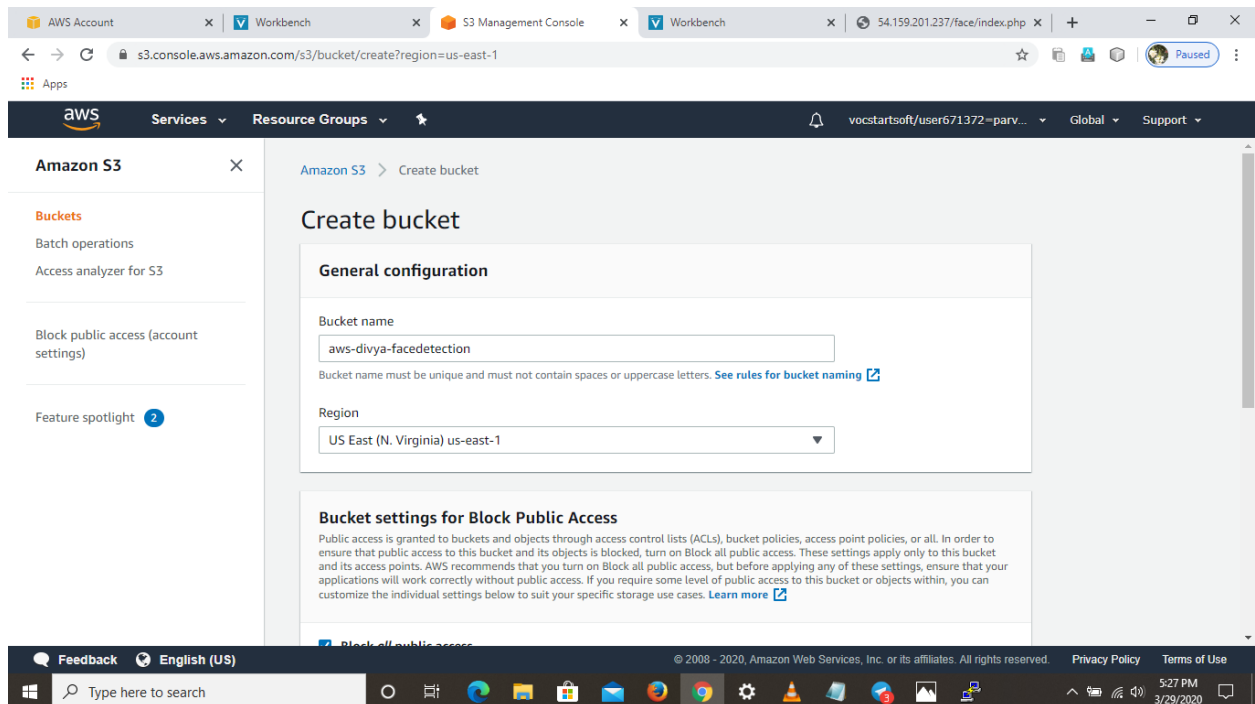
AWS Account
Workbench
S3 Management Console
Workbench
54.159.201.237/face/index.php
s3.console.aws.amazon.com/s3/bucket/create?region=us-east-1
Paused
Apps

aws
Services
Resource Groups
vocstartsoft/user671372=parv...
Global
Support

Amazon S3
Buckets
Batch operations
Access analyzer for S3
Block public access (account settings)
Feature spotlight 2

Amazon S3 > Create bucket

Create bucket

General configuration

Bucket name
aws-divya-facedetection
Bucket name must be unique and must not contain spaces or uppercase letters. See rules for bucket naming

Region
US East (N. Virginia) us-east-1

Bucket settings for Block Public Access
Public access is granted to buckets and objects through access control lists (ACLs), bucket policies, access point policies, or all. In order to ensure that public access to this bucket and its objects is blocked, turn on Block all public access. These settings apply only to this bucket and its access points. AWS recommends that you turn on Block all public access, but before applying any of these settings, ensure that your applications will work correctly without public access. If you require some level of public access to this bucket or objects within, you can customize the individual settings below to suit your specific storage use cases. Learn more

Block all public access

Feedback
English (US)
© 2008 - 2020, Amazon Web Services, Inc. or its affiliates. All rights reserved.
Privacy Policy
Terms of Use

Type here to search
5:27 PM
3/29/2020